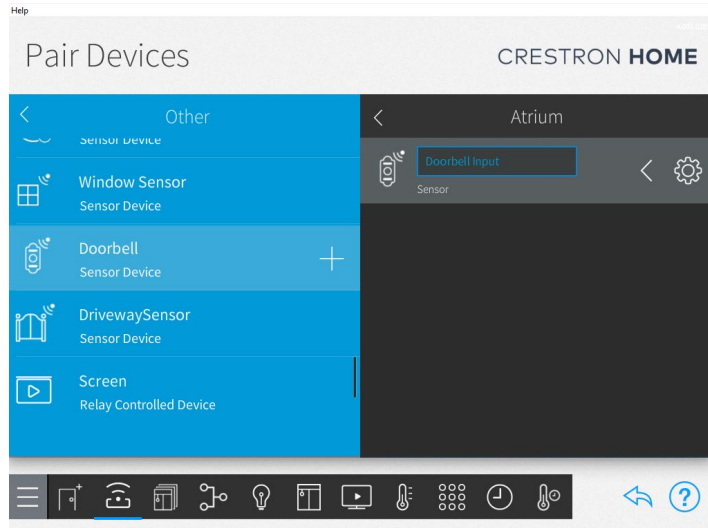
Help

Pair Devices

CRESTRON HOME

Other

Sensor Device

Window Sensor
Sensor Device

Doorbell
Sensor Device

DrivewaySensor
Sensor Device

Screen
Relay Controlled Device

Atrium

Doorbell Input
Sensor